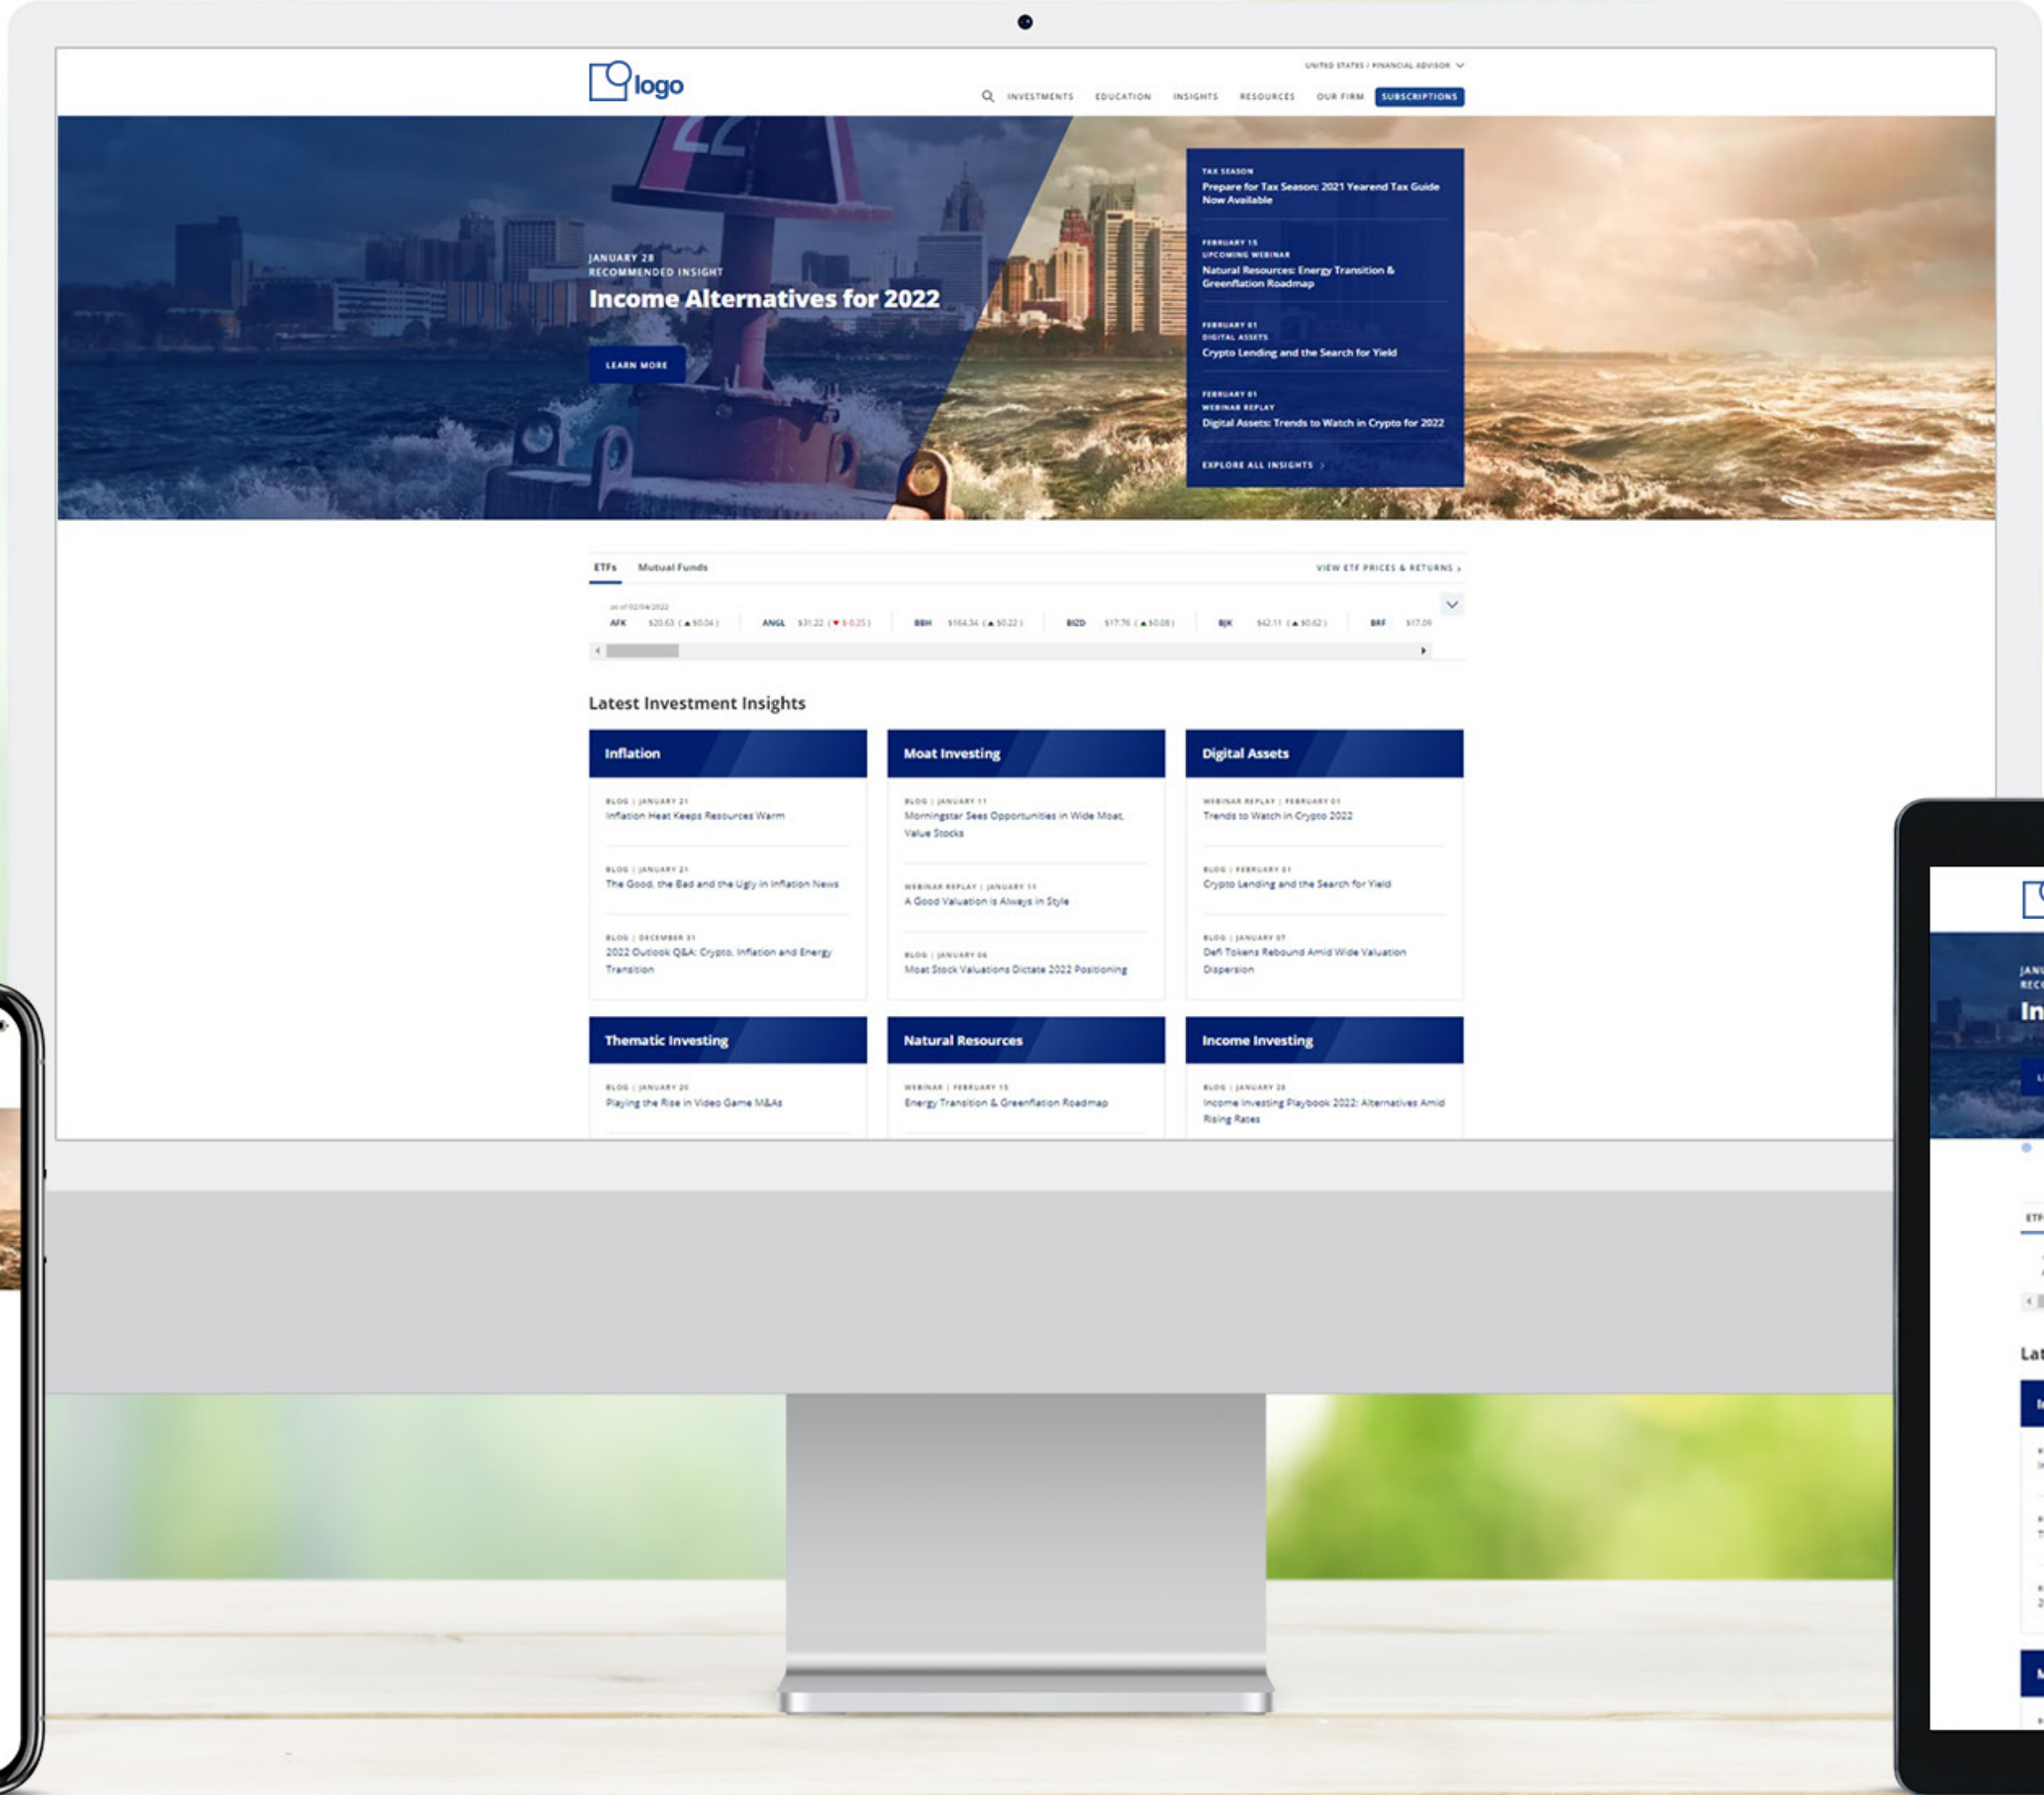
logo

UNITED STATES / FINANCIAL ADVISOR

INVESTMENTS EDUCATION INSIGHTS RESOURCES OUR FIRM SUBSCRIPTIONS

JANUARY 28
RECOMMENDED INSIGHT
Income Alternatives for 2022

LEARN MORE

TAX SEASON
Prepare for Tax Season: 2021 Yearend Tax Guide Now Available

FEBRUARY 15
UPCOMING WEBINAR
Natural Resources: Energy Transition & Greenflation Roadmap

FEBRUARY 01
DIGITAL ASSETS
Crypto Lending and the Search for Yield

FEBRUARY 01
WEBINAR REPLAY
Digital Assets: Trends to Watch in Crypto for 2022

EXPLORE ALL INSIGHTS

ETFs Mutual Funds VIEW ETF PRICES & RETURNS

as of 02/04/2022
AFK $20.63 ( ▲ $0.04 ) ANGL $31.22 ( ▼ $-0.25 ) BBH $164.34 ( ▲ $0.22 ) BIZD $17.76 ( ▲ $0.08 ) BJK $42.11 ( ▲ $0.62 ) BRF $17.09

Latest Investment Insights

Inflation
BLOG | JANUARY 21
Inflation Heat Keeps Resources Warm
BLOG | JANUARY 21
The Good, the Bad and the Ugly in Inflation News
BLOG | DECEMBER 31
2022 Outlook Q&A: Crypto, Inflation and Energy Transition

Moat Investing
BLOG | JANUARY 11
Morningstar Sees Opportunities in Wide Moat, Value Stocks
WEBINAR REPLAY | JANUARY 11
A Good Valuation is Always in Style
BLOG | JANUARY 06
Moat Stock Valuations Dictate 2022 Positioning

Digital Assets
WEBINAR REPLAY | FEBRUARY 01
Trends to Watch in Crypto 2022
BLOG | FEBRUARY 01
Crypto Lending and the Search for Yield
BLOG | JANUARY 07
Defi Tokens Rebound Amid Wide Valuation Dispersion

Thematic Investing
BLOG | JANUARY 20
Playing the Rise in Video Game M&As

Natural Resources
WEBINAR | FEBRUARY 15
Energy Transition & Greenflation Roadmap

Income Investing
BLOG | JANUARY 28
Income Investing Playbook 2022: Alternatives Amid Rising Rates

JANU
RECO
In
ETF
Lat